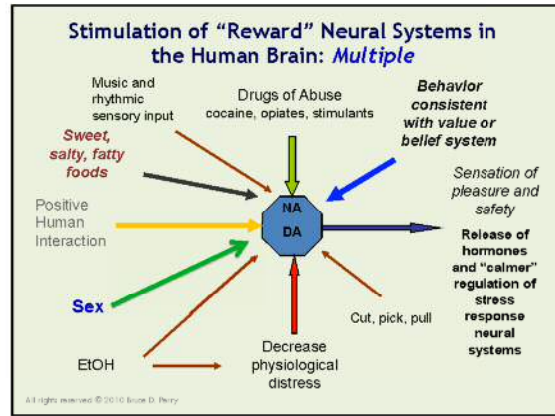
Stimulation of "Reward" Neural Systems in the Human Brain: *Multiple*

Music and rhythmic sensory input

Drugs of Abuse
cocaine, opiates, stimulants

Behavior consistent with value or belief system

Sweet, salty, fatty foods

Positive Human Interaction

NA
DA

Sensation of pleasure and safety

Release of hormones and "calmer" regulation of stress response neural systems

Sex

Cut, pick, pull

EtOH

Decrease physiological distress

All rights reserved © 2010 Bruce D. Perry